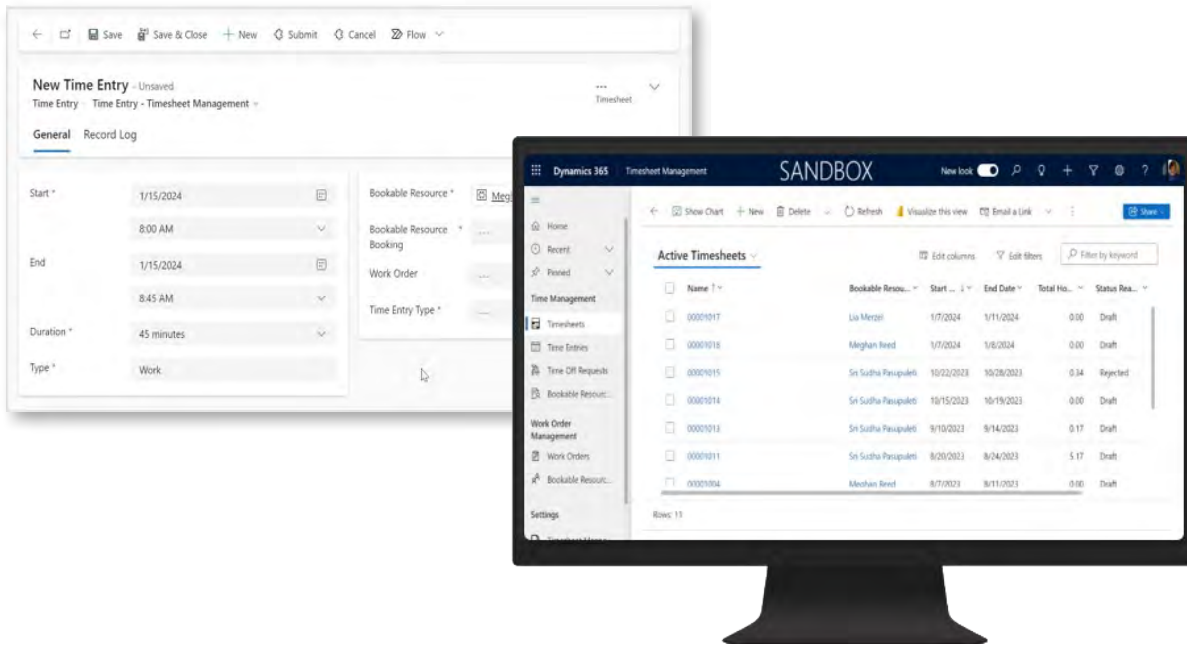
Save Save & Close + New Submit Cancel Flow

New Time Entry - Unsaved
Time Entry · Time Entry - Timesheet Management

... Timesheet

General Record Log

Start * 1/15/2024
8:00 AM
End 1/15/2024
8:45 AM
Duration * 45 minutes
Type * Work

Bookable Resource * Meg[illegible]
Bookable Resource Booking * ---
Work Order ---
Time Entry Type * ---

Dynamics 365 | Timesheet Management SANDBOX New look

Home
Recent
Pinned
Time Management
Timesheets
Time Entries
Time Off Requests
Bookable Resourc...
Work Order Management
Work Orders
Bookable Resourc...
Settings

Show Chart + New Delete Refresh Visualize this view Email a Link Share

Active Timesheets Edit columns Edit filters Filter by keyword

| Name ↑ | Bookable Resou... | Start ... ↓ | End Date | Total Ho... | Status Rea... |
|---|---|---|---|---|---|
| 00001017 | Lia Menzel | 1/7/2024 | 1/11/2024 | 0.00 | Draft |
| 00001016 | Meghan Reed | 1/7/2024 | 1/8/2024 | 0.00 | Draft |
| 00001015 | Sri Sudha Pasupuleti | 10/22/2023 | 10/28/2023 | 0.34 | Rejected |
| 00001014 | Sri Sudha Pasupuleti | 10/15/2023 | 10/19/2023 | 0.00 | Draft |
| 00001013 | Sri Sudha Pasupuleti | 9/10/2023 | 9/14/2023 | 0.17 | Draft |
| 00001011 | Sri Sudha Pasupuleti | 8/20/2023 | 8/24/2023 | 5.17 | Draft |
| 00001004 | Meghan Reed | 8/7/2023 | 8/11/2023 | 0.00 | Draft |

Rows: 11